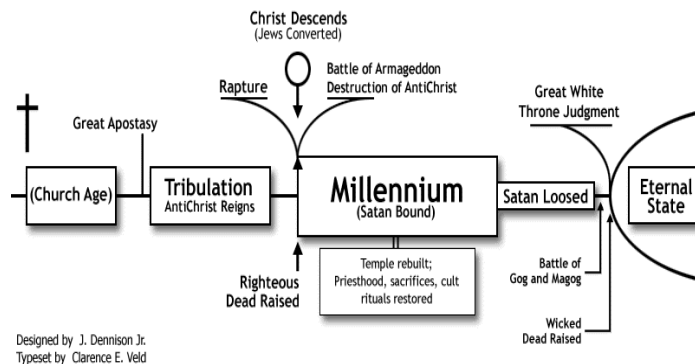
Christ Descends
(Jews Converted)

Rapture

Battle of Armageddon
Destruction of AntiChrist

Great White
Throne Judgment

Great Apostasy

(Church Age)

Tribulation
AntiChrist Reigns

Millennium
(Satan Bound)

Satan Loosed

Eternal
State

Temple rebuilt;
Priesthood, sacrifices, cult rituals restored

Righteous
Dead Raised

Battle of
Gog and Magog

Wicked
Dead Raised

Designed by J. Dennison Jr.
Typeset by Clarence E. Veld